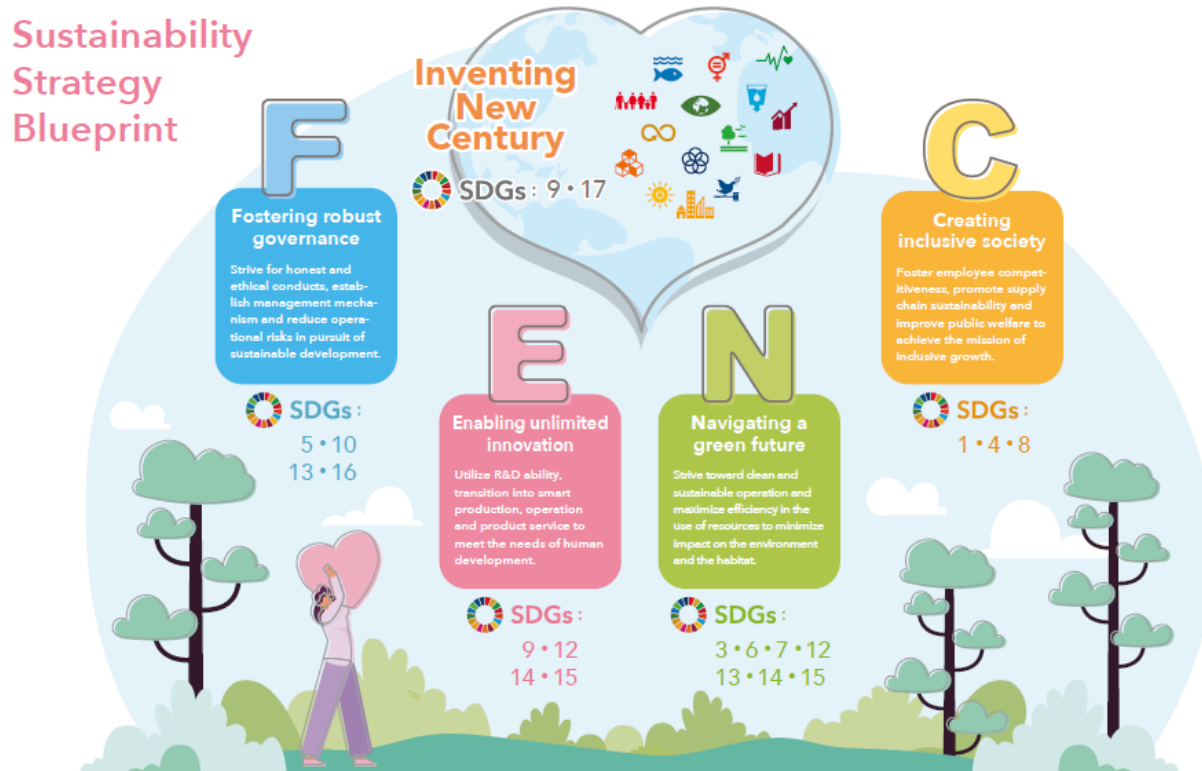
Sustainability Strategy Blueprint

Inventing New Century

SDGs : 9 • 17

F

Fostering robust governance

Strive for honest and ethical conducts, establish management mechanism and reduce operational risks in pursuit of sustainable development.

SDGs :
5 • 10
13 • 16

E

Enabling unlimited innovation

Utilize R&D ability, transition into smart production, operation and product service to meet the needs of human development.

SDGs :
9 • 12
14 • 15

N

Navigating a green future

Strive toward clean and sustainable operation and maximize efficiency in the use of resources to minimize impact on the environment and the habitat.

SDGs :
3 • 6 • 7 • 12
13 • 14 • 15

C

Creating inclusive society

Foster employee competitiveness, promote supply chain sustainability and improve public welfare to achieve the mission of inclusive growth.

SDGs :
1 • 4 • 8